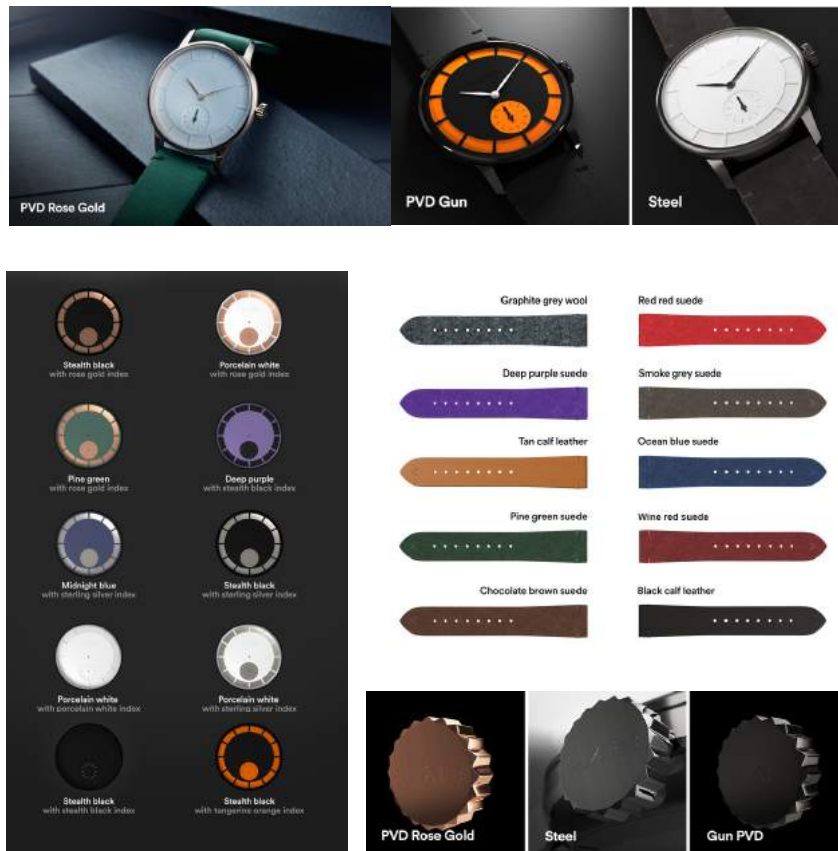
PVD Rose Gold

PVD Gun

Steel

Stealth black
with rose gold index

Porcelain white
with rose gold index

Pine green
with rose gold index

Deep purple
with stealth black index

Midnight blue
with sterling silver index

Stealth black
with sterling silver index

Porcelain white
with porcelain white index

Porcelain white
with sterling silver index

Stealth black
with stealth black index

Stealth black
with tangerine orange index

Graphite grey wool

Red red suede

Deep purple suede

Smoke grey suede

Tan calf leather

Ocean blue suede

Pine green suede

Wine red suede

Chocolate brown suede

Black calf leather

PVD Rose Gold

Steel

Gun PVD